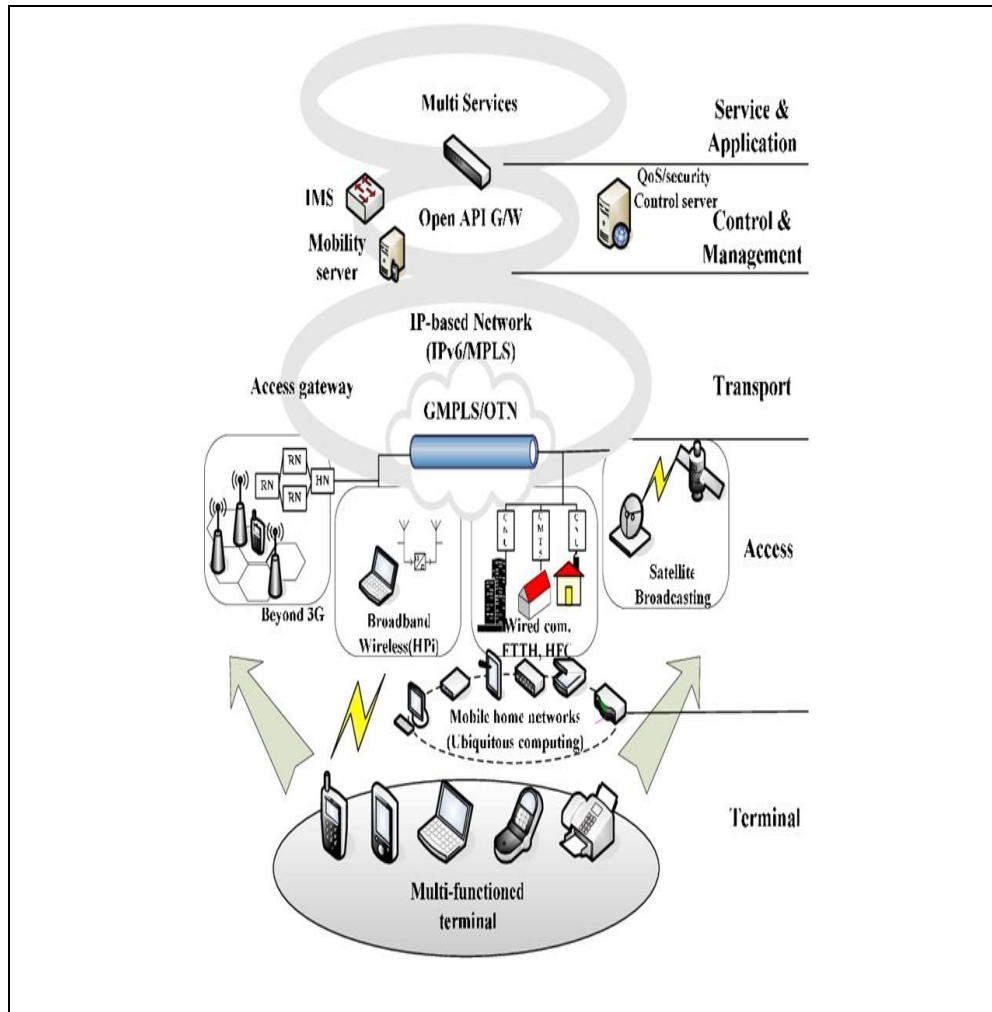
Multi Services

Service & Application

IMS

Open API G/W

QoS/security Control server

Control & Management

Mobility server

IP-based Network (IPv6/MPLS)

Access gateway

Transport

GMPLS/OTN

RN

RN

RN

HN

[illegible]

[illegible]

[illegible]

Access

Satellite Broadcasting

Beyond 3G

Broadband Wireless(HPi)

Wired com. FTTH, HFC

Mobile home networks (Ubiquitous computing)

Terminal

Multi-functioned terminal